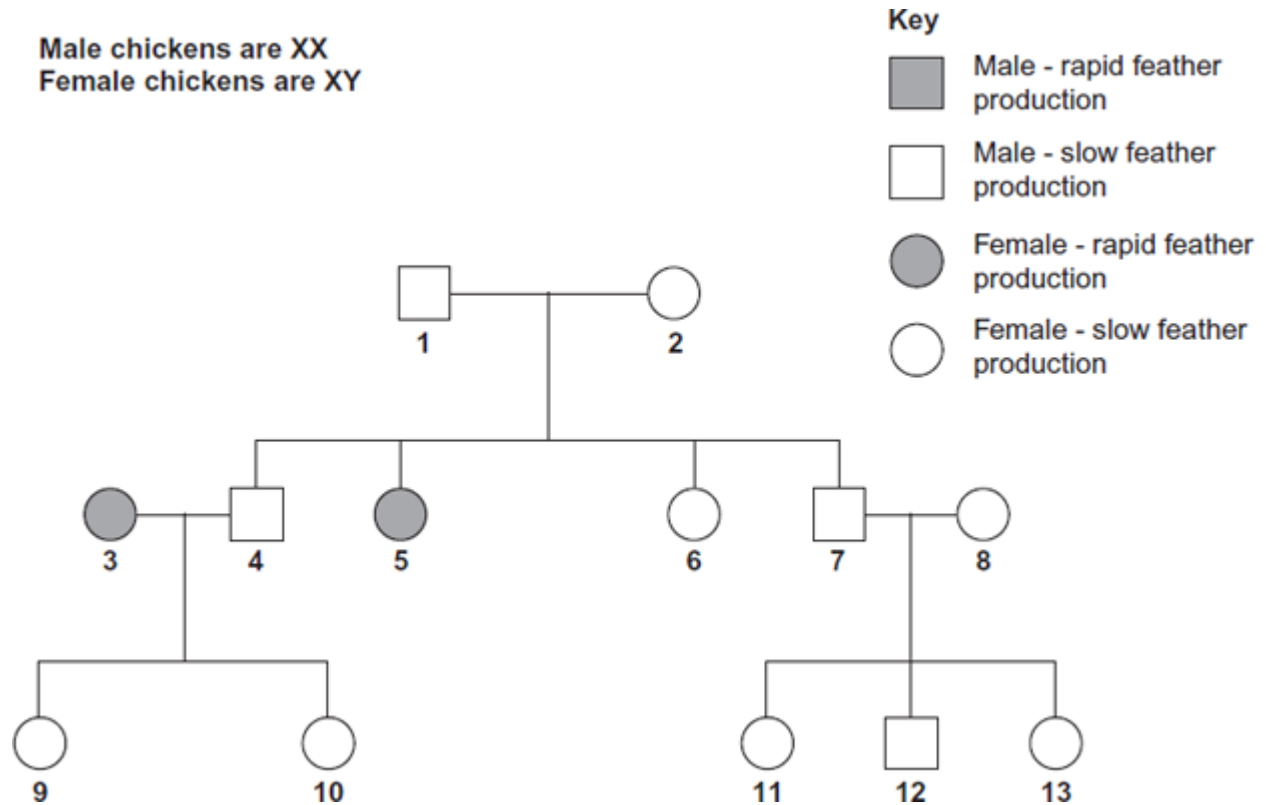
Male chickens are XX
Female chickens are XY

Key
Male - rapid feather production
Male - slow feather production
Female - rapid feather production
Female - slow feather production

1
2
3
4
5
6
7
8
9
10
11
12
13